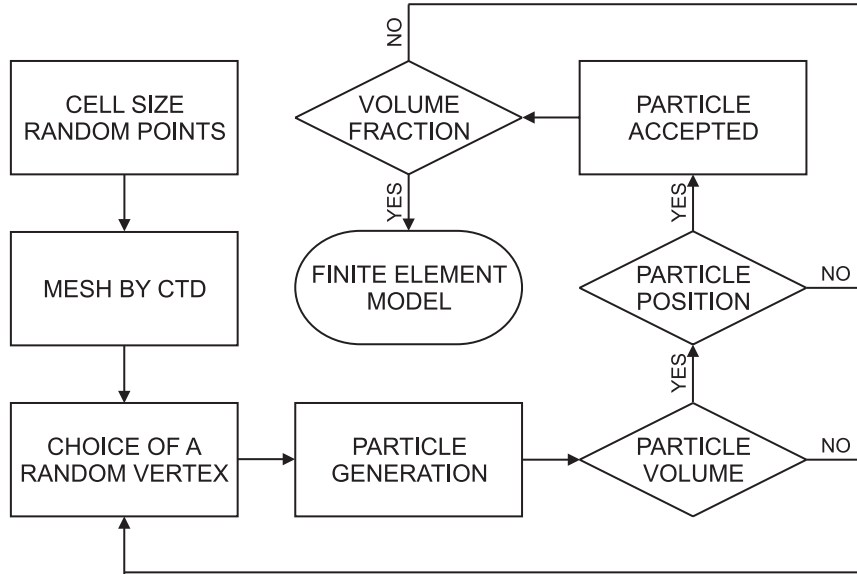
CELL SIZE RANDOM POINTS

MESH BY CTD

CHOICE OF A RANDOM VERTEX

PARTICLE GENERATION

PARTICLE VOLUME

NO

YES

PARTICLE POSITION

NO

YES

PARTICLE ACCEPTED

VOLUME FRACTION

NO

YES

FINITE ELEMENT MODEL